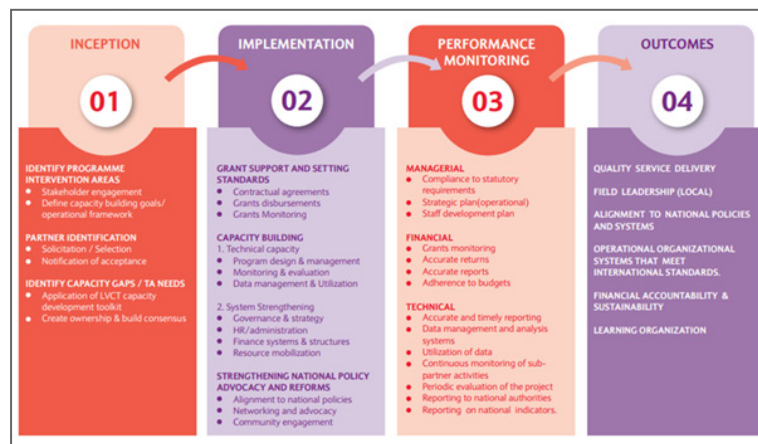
INCEPTION

01

IDENTIFY PROGRAMME INTERVENTION AREAS
- Stakeholder engagement
- Define capacity building goals/ operational framework

PARTNER IDENTIFICATION
- Solicitation / Selection
- Notification of acceptance

IDENTIFY CAPACITY GAPS / TA NEEDS
- Application of LVCT capacity development toolkit
- Create ownership & build consensus

IMPLEMENTATION

02

GRANT SUPPORT AND SETTING STANDARDS
- Contractual agreements
- Grants disbursements
- Grants Monitoring

CAPACITY BUILDING
1. Technical capacity
- Program design & management
- Monitoring & evaluation
- Data management & Utilization

2. System Strengthening
- Governance & strategy
- HR/administration
- Finance systems & structures
- Resource mobilization

STRENGTHENING NATIONAL POLICY ADVOCACY AND REFORMS
- Alignment to national policies
- Networking and advocacy
- Community engagement

PERFORMANCE MONITORING

03

MANAGERIAL
- Compliance to statutory requirements
- Strategic plan(operational)
- Staff development plan

FINANCIAL
- Grants monitoring
- Accurate returns
- Accurate reports
- Adherence to budgets

TECHNICAL
- Accurate and timely reporting
- Data management and analysis systems
- Utilization of data
- Continuous monitoring of sub-partner activities
- Periodic evaluation of the project
- Reporting to national authorities
- Reporting on national indicators.

OUTCOMES

04

QUALITY SERVICE DELIVERY

FIELD LEADERSHIP (LOCAL)

ALIGNMENT TO NATIONAL POLICIES AND SYSTEMS

OPERATIONAL ORGANIZATIONAL SYSTEMS THAT MEET INTERNATIONAL STANDARDS.

FINANCIAL ACCOUNTABILITY & SUSTAINABILITY

LEARNING ORGANIZATION